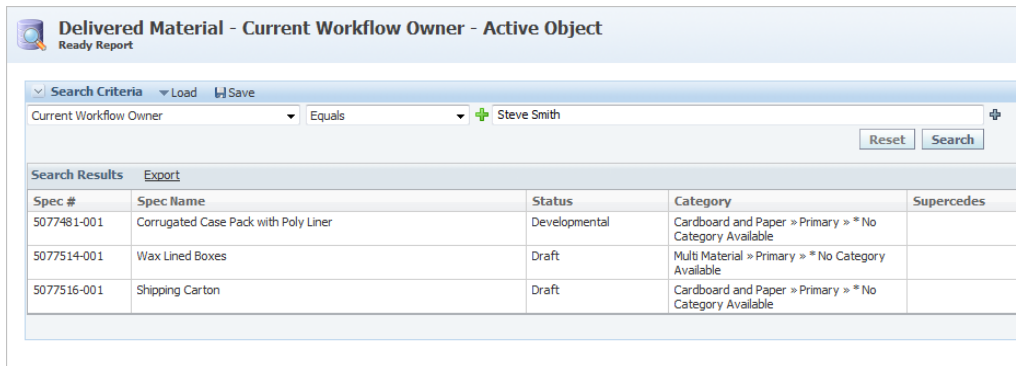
Delivered Material - Current Workflow Owner - Active Object
Ready Report

Search Criteria Load Save

Current Workflow Owner | Equals | Steve Smith

Reset Search

Search Results Export

| Spec # | Spec Name | Status | Category | Supercedes |
|---|---|---|---|---|
| 5077481-001 | Corrugated Case Pack with Poly Liner | Developmental | Cardboard and Paper » Primary » * No Category Available | |
| 5077514-001 | Wax Lined Boxes | Draft | Multi Material » Primary » * No Category Available | |
| 5077516-001 | Shipping Carton | Draft | Cardboard and Paper » Primary » * No Category Available | |